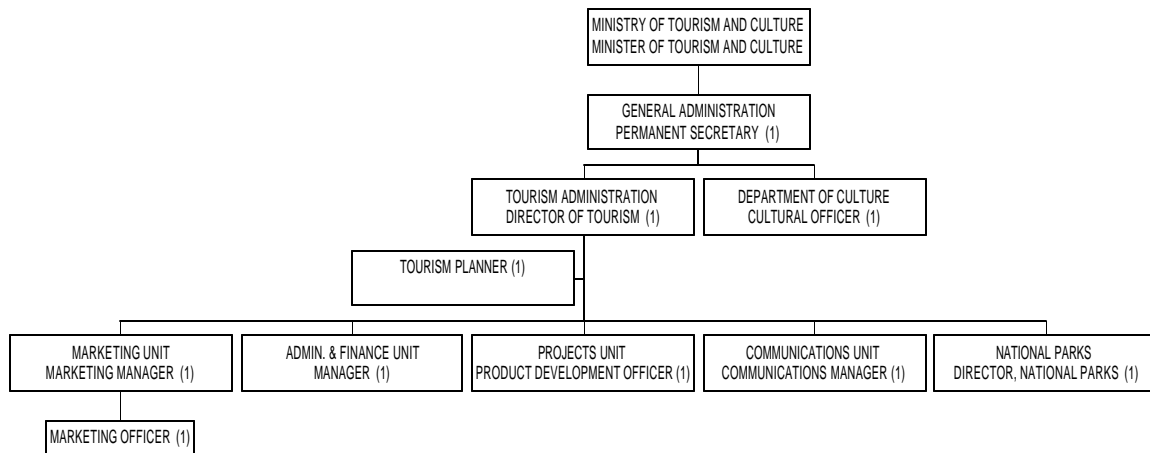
MINISTRY OF TOURISM AND CULTURE
MINISTER OF TOURISM AND CULTURE

GENERAL ADMINISTRATION
PERMANENT SECRETARY (1)

TOURISM ADMINISTRATION
DIRECTOR OF TOURISM (1)

DEPARTMENT OF CULTURE
CULTURAL OFFICER (1)

TOURISM PLANNER (1)

MARKETING UNIT
MARKETING MANAGER (1)

ADMIN. & FINANCE UNIT
MANAGER (1)

PROJECTS UNIT
PRODUCT DEVELOPMENT OFFICER (1)

COMMUNICATIONS UNIT
COMMUNICATIONS MANAGER (1)

NATIONAL PARKS
DIRECTOR, NATIONAL PARKS (1)

MARKETING OFFICER (1)